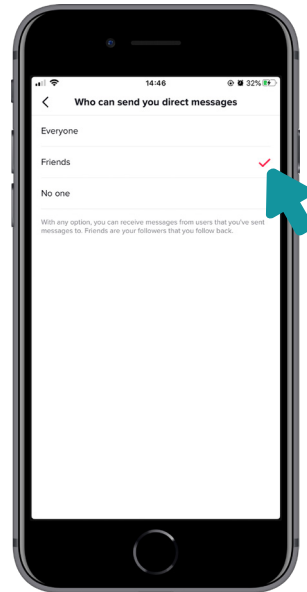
14:46
32%

Who can send you direct messages

Everyone

Friends

No one

With any option, you can receive messages from users that you've sent messages to. Friends are your followers that you follow back.